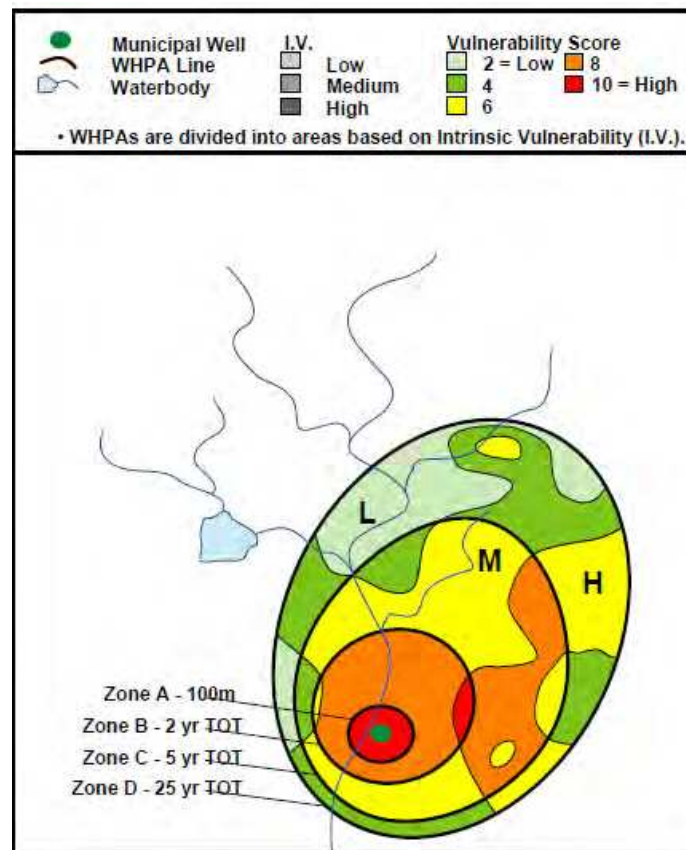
Municipal Well
WHPA Line
Waterbody

I.V.
Low
Medium
High

Vulnerability Score
2 = Low
4
6
8
10 = High

• WHPAs are divided into areas based on Intrinsic Vulnerability (I.V.).

L
M
H

Zone A - 100m
Zone B - 2 yr TOT
Zone C - 5 yr TOT
Zone D - 25 yr TOT